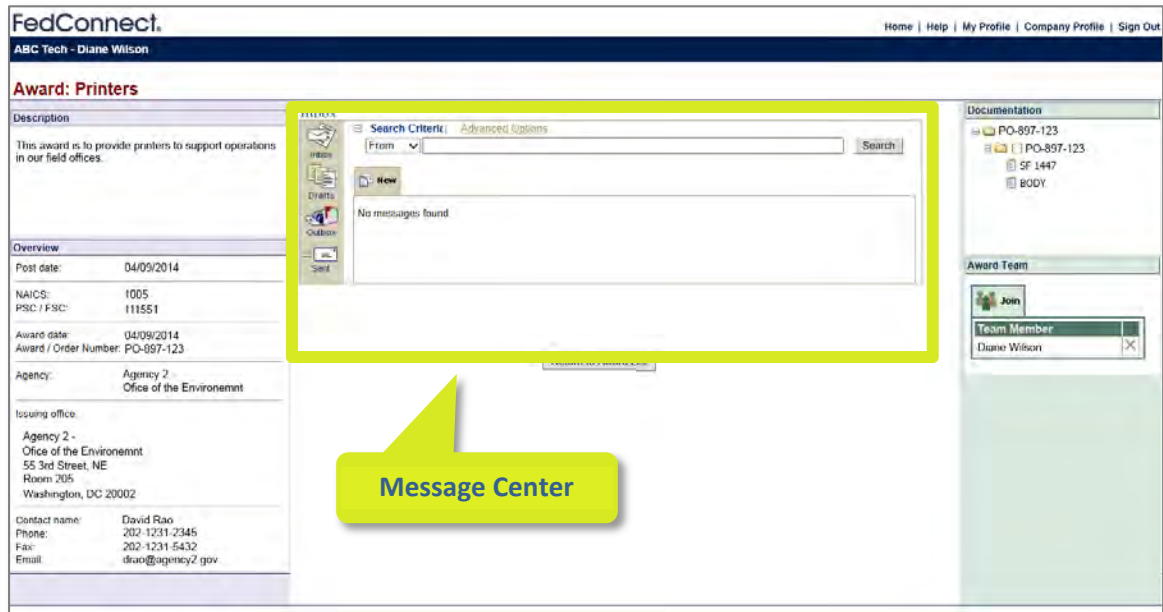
FedConnect.

Home | Help | My Profile | Company Profile | Sign Out

ABC Tech - Diane Wilson

Award: Printers

Description

This award is to provide printers to support operations in our field offices.

Overview

Post date: 04/09/2014

NAICS: 1005
PSC / FSC: 111551

Award date: 04/09/2014
Award / Order Number: PO-897-123

Agency: Agency 2 Office of the Environemnt

Issuing office:

Agency 2 -
Office of the Environemnt
55 3rd Street, NE
Room 205
Washington, DC 20002

Contact name: David Rao
Phone: 202-1231-2345
Fax: 202-1231-5432
Email: drao@agency2.gov

Inbox

Inbox
Drafts
Outbox
Sent

Search Criteria | Advanced Options

From

Search

New

No messages found

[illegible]

Message Center

Documentation

PO-897-123
PO-897-123
SF 1447
BODY

Award Team

Join

| Team Member | |
|---|---|
| Diane Wilson | |